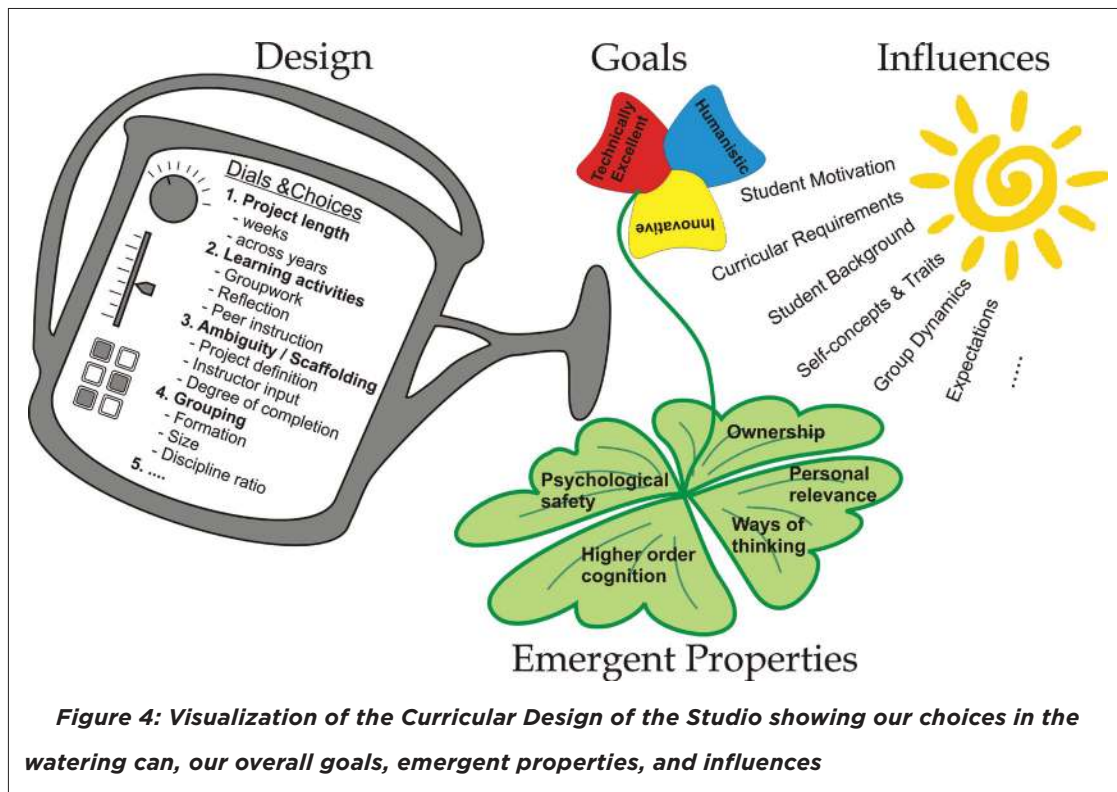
Design

Goals

Influences

Dials &Choices
1. Project length
- weeks
- across years
2. Learning activities
- Groupwork
- Reflection
- Peer instruction
3. Ambiguity / Scaffolding
- Project definition
- Instructor input
- Degree of completion
4. Grouping
- Formation
- Size
- Discipline ratio
5. ....

Technically Excellent

Humanistic

Innovative

Student Motivation

Curricular Requirements

Student Background

Self-concepts & Traits

Group Dynamics

Expectations

.....

Ownership

Psychological safety

Personal relevance

Ways of thinking

Higher order cognition

Emergent Properties

Figure 4: Visualization of the Curricular Design of the Studio showing our choices in the watering can, our overall goals, emergent properties, and influences